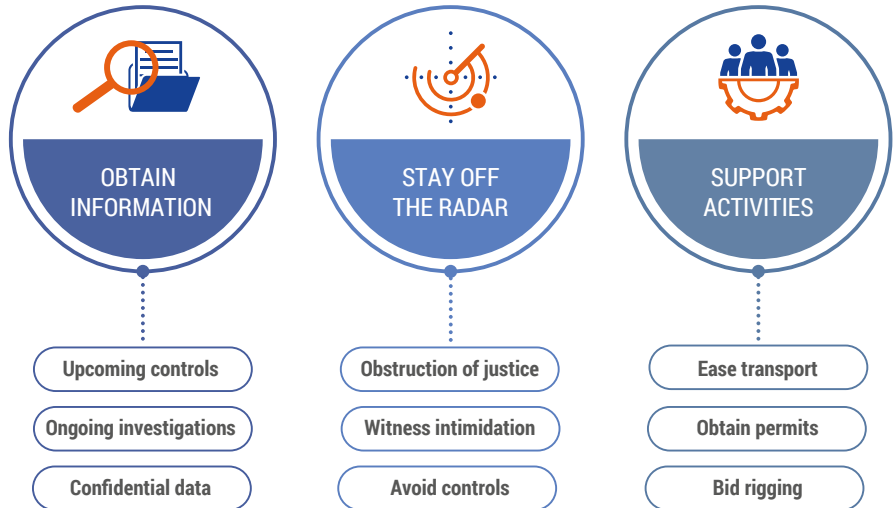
OBTAIN INFORMATION

Upcoming controls

Ongoing investigations

Confidential data

STAY OFF THE RADAR

Obstruction of justice

Witness intimidation

Avoid controls

SUPPORT ACTIVITIES

Ease transport

Obtain permits

Bid rigging